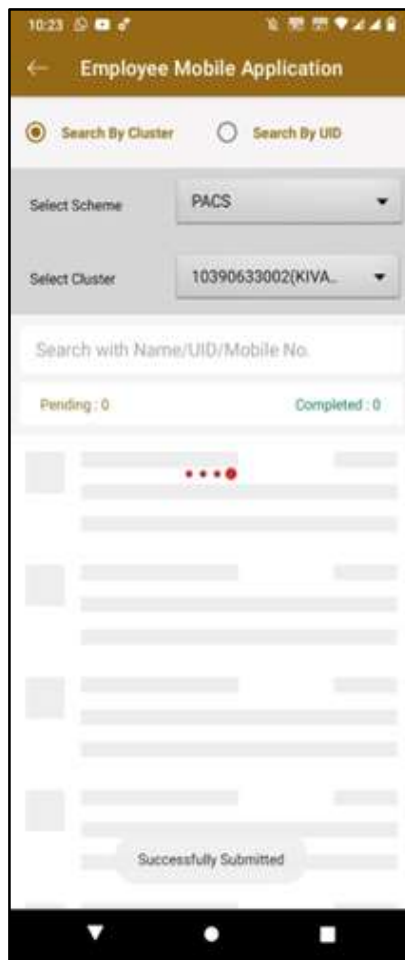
10:23

Employee Mobile Application

Search By Cluster

Search By UID

Select Scheme

PACS

Select Cluster

10390633002(KIVA..

Search with Name/UID/Mobile No.

Pending : 0

Completed : 0

Successfully Submitted